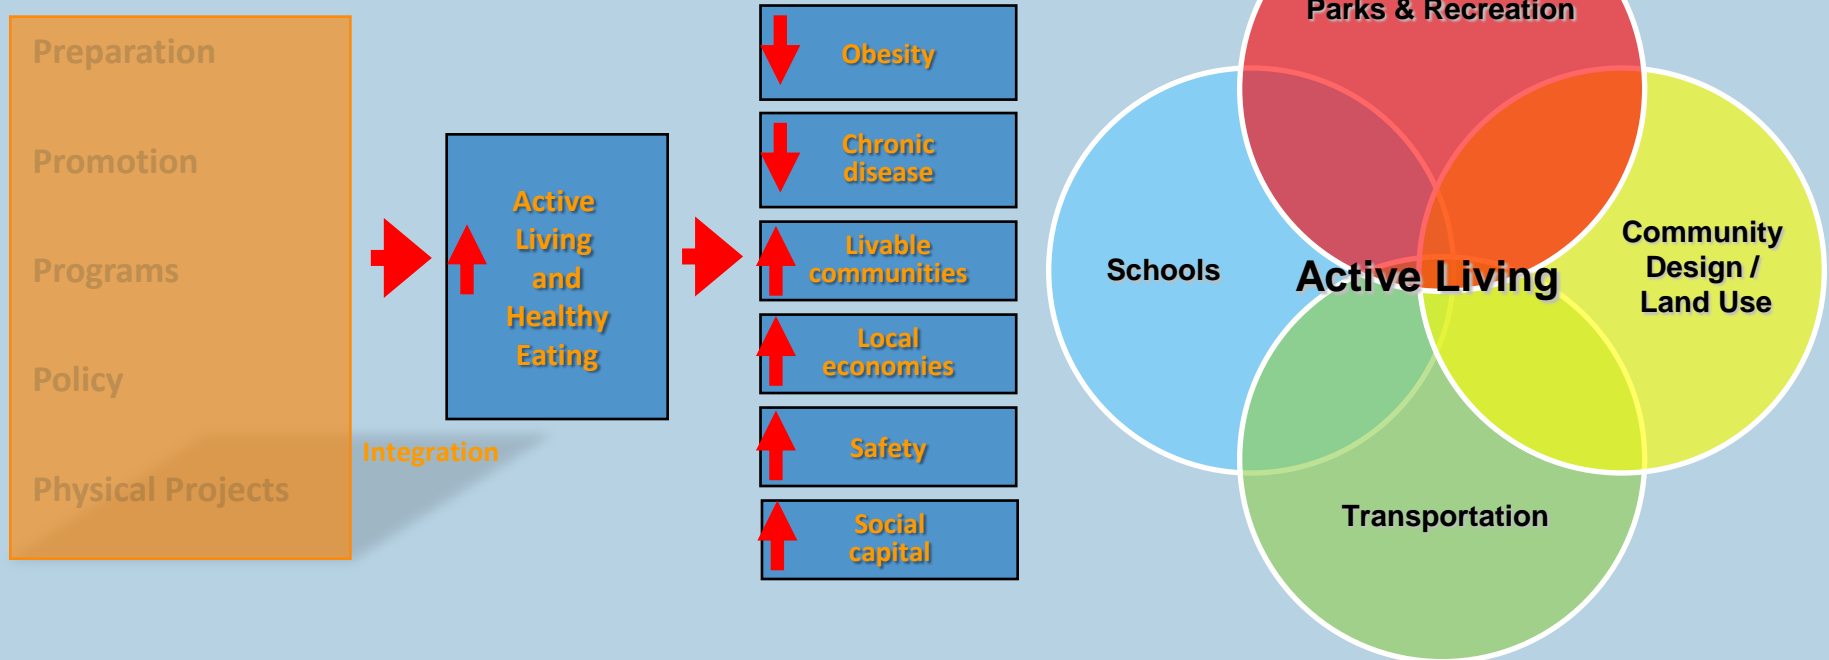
Preparation

Promotion

Programs

Policy

Physical Projects

Integration

Active Living and Healthy Eating

Obesity

Chronic disease

Livable communities

Local economies

Safety

Social capital

Parks & Recreation

Schools

Active Living

Community Design / Land Use

Transportation